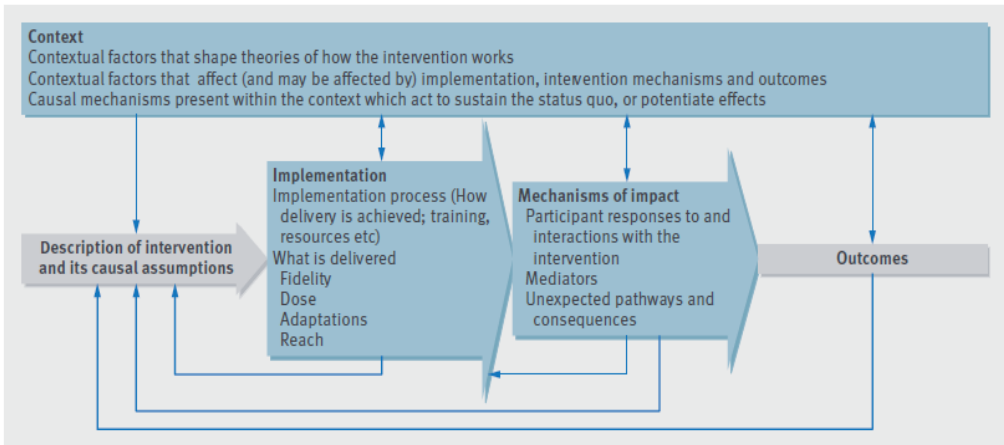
Context
Contextual factors that shape theories of how the intervention works
Contextual factors that affect (and may be affected by) implementation, intervention mechanisms and outcomes
Causal mechanisms present within the context which act to sustain the status quo, or potentiate effects

Description of intervention and its causal assumptions

Implementation
Implementation process (How delivery is achieved; training, resources etc)
What is delivered
Fidelity
Dose
Adaptations
Reach

Mechanisms of impact
Participant responses to and interactions with the intervention
Mediators
Unexpected pathways and consequences

Outcomes